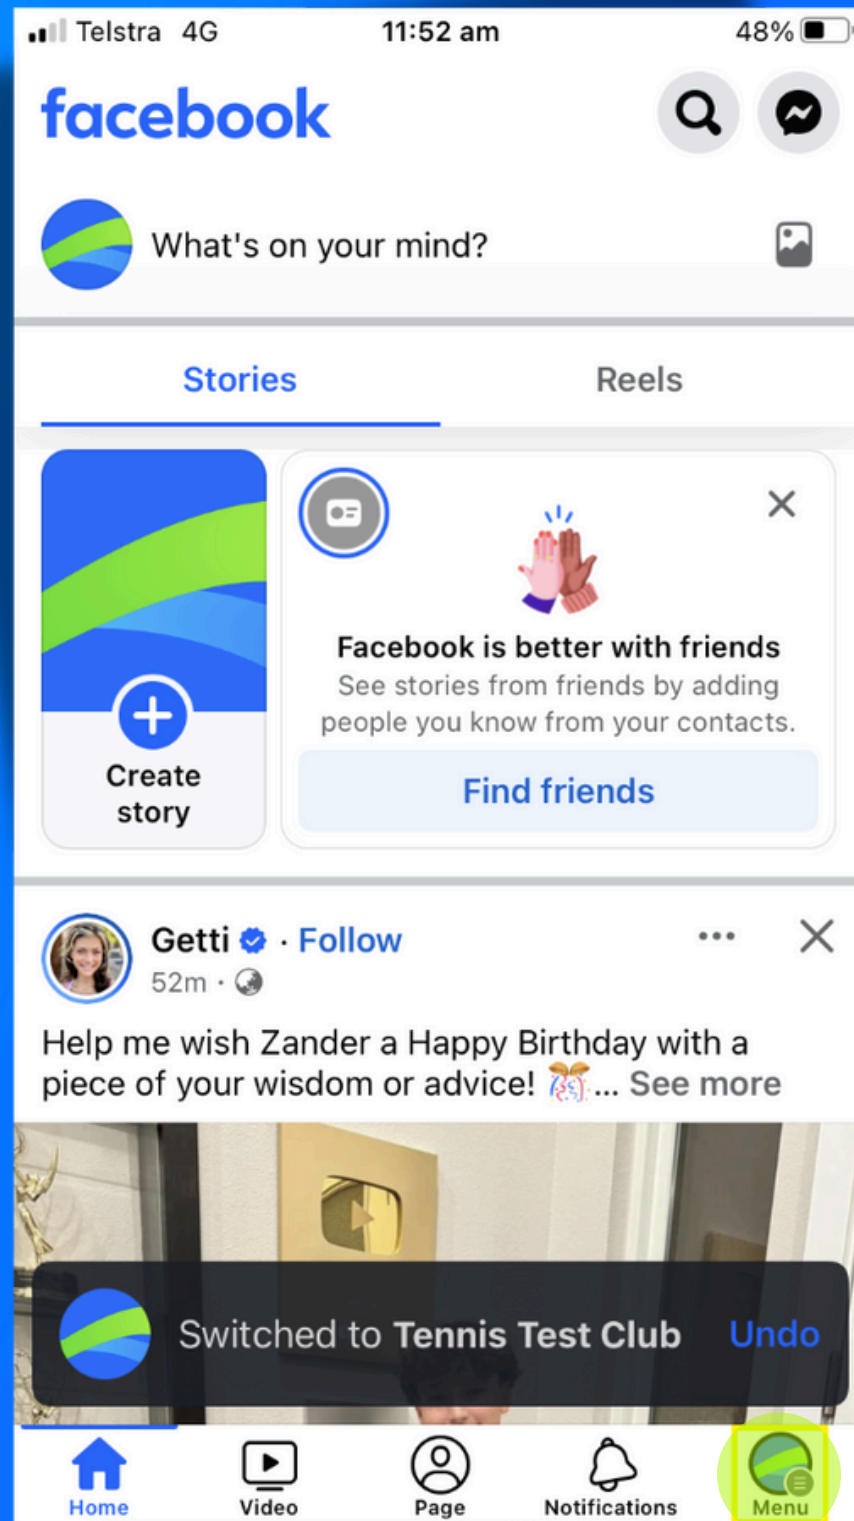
Telstra 4G 11:52 am 48%

facebook

What's on your mind?

Stories

Reels

Create story

Facebook is better with friends

See stories from friends by adding people you know from your contacts.

Find friends

Getti · Follow

52m ·

Help me wish Zander a Happy Birthday with a piece of your wisdom or advice! 🎊... See more

Switched to Tennis Test Club Undo

Home Video Page Notifications Menu